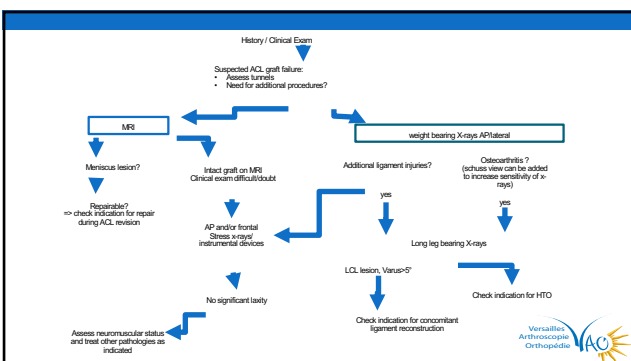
History / Clinical Exam

Suspected ACL graft failure:
• Assess tunnels
• Need for additional procedures?

MRI

weight bearing X-rays AP/lateral

Meniscus lesion?

Intact graft on MRI
Clinical exam difficult/doubt

Additional ligament injuries?

Osteoarthritis ?
(schuss view can be added to increase sensitivity of x-rays)

Repairable?
=> check indication for repair during ACL revision

yes

yes

AP and/or frontal Stress x-rays/ instrumental devices

Long leg bearing X-rays

LCL lesion, Varus>5°

No significant laxity

Check indication for HTO

Check indication for concomitant ligament reconstruction

Assess neuromuscular status and treat other pathologies as indicated

Versailles Arthroscopie Orthopédie VAO